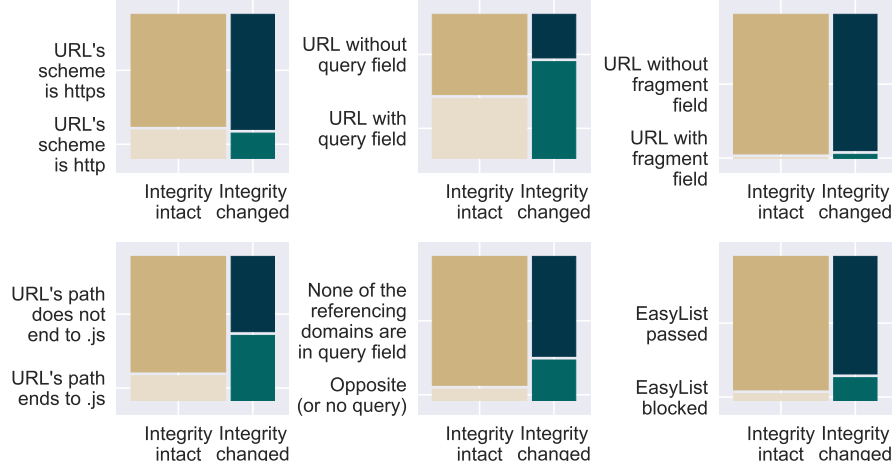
URL's scheme is https

URL's scheme is http

Integrity intact

Integrity changed

URL without query field

URL with query field

Integrity intact

Integrity changed

URL without fragment field

URL with fragment field

Integrity intact

Integrity changed

URL's path does not end to .js

URL's path ends to .js

Integrity intact

Integrity changed

None of the referencing domains are in query field

Opposite (or no query)

Integrity intact

Integrity changed

EasyList passed

EasyList blocked

Integrity intact

Integrity changed